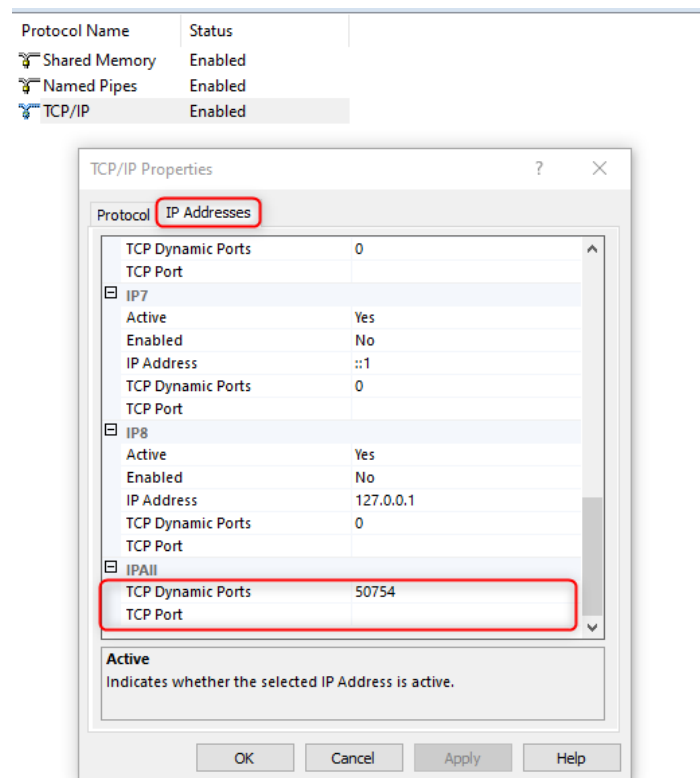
| Protocol Name | Status |
|---|---|
| Shared Memory | Enabled |
| Named Pipes | Enabled |
| TCP/IP | Enabled |

TCP/IP Properties ? ×

Protocol IP Addresses

| | |
|---|---|
| TCP Dynamic Ports | 0 |
| TCP Port | |
| ⊟ IP7 | |
| Active | Yes |
| Enabled | No |
| IP Address | ::1 |
| TCP Dynamic Ports | 0 |
| TCP Port | |
| ⊟ IP8 | |
| Active | Yes |
| Enabled | No |
| IP Address | 127.0.0.1 |
| TCP Dynamic Ports | 0 |
| TCP Port | |
| ⊟ IPAll | |
| TCP Dynamic Ports | 50754 |
| TCP Port | |

Active
Indicates whether the selected IP Address is active.

OK Cancel Apply Help